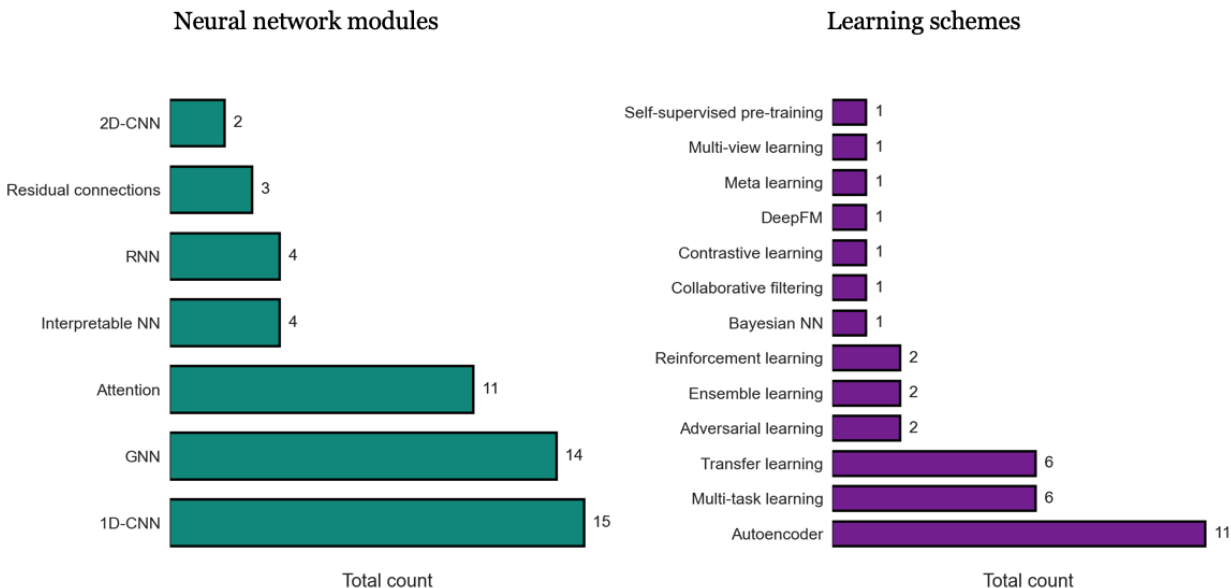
Neural network modules

2D-CNN 2
Residual connections 3
RNN 4
Interpretable NN 4
Attention 11
GNN 14
1D-CNN 15

Total count

Learning schemes

Self-supervised pre-training 1
Multi-view learning 1
Meta learning 1
DeepFM 1
Contrastive learning 1
Collaborative filtering 1
Bayesian NN 1
Reinforcement learning 2
Ensemble learning 2
Adversarial learning 2
Transfer learning 6
Multi-task learning 6
Autoencoder 11

Total count